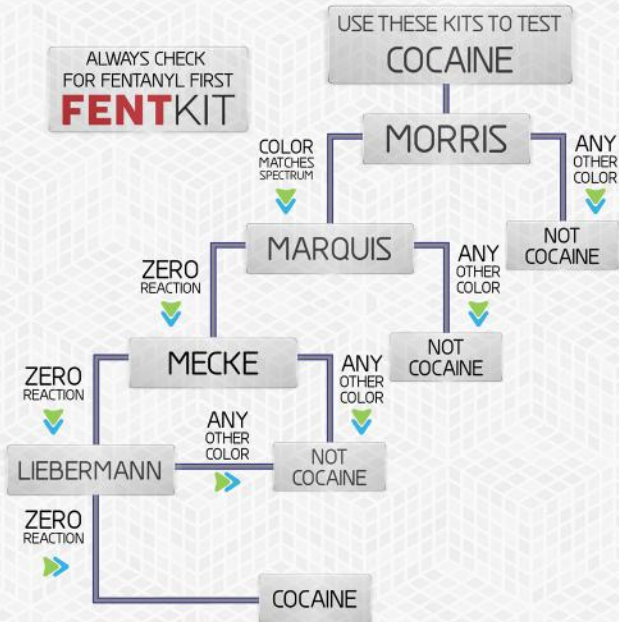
USE THESE KITS TO TEST
COCAINE

ALWAYS CHECK
FOR FENTANYL FIRST
FENTKIT

MORRIS

COLOR
MATCHES
SPECTRUM

ANY
OTHER
COLOR

NOT
COCAINE

MARQUIS

ZERO
REACTION

ANY
OTHER
COLOR

NOT
COCAINE

MECKE

ZERO
REACTION

ANY
OTHER
COLOR

LIEBERMANN

ANY
OTHER
COLOR

NOT
COCAINE

ZERO
REACTION

COCAINE